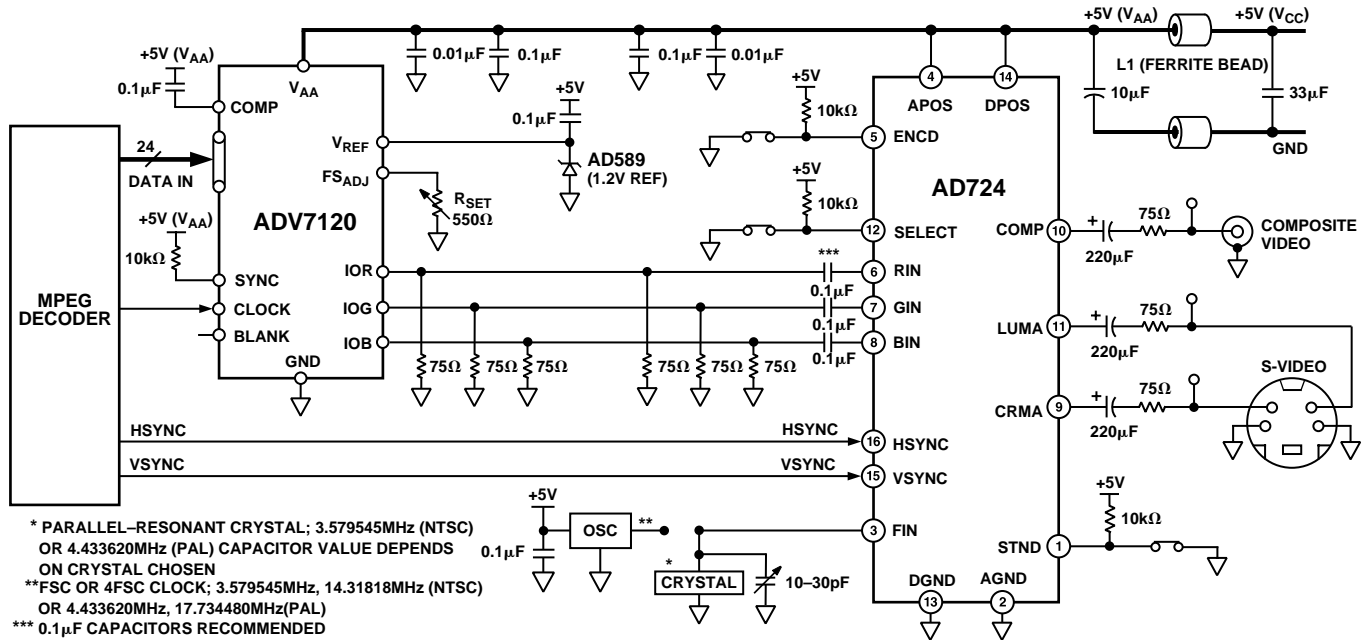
+5V ($V_{AA}$)
0.1$\mu$F
COMP
$V_{AA}$
0.01$\mu$F
0.1$\mu$F
0.1$\mu$F
0.01$\mu$F
+5V ($V_{AA}$)
+5V ($V_{CC}$)
L1 (FERRITE BEAD)
10$\mu$F
33$\mu$F
GND
4
APOS
14
DPOS
+5V
10k$\Omega$
5
ENCD
+5V
0.1$\mu$F
$V_{REF}$
$FS_{ADJ}$
AD589
(1.2V REF)
$R_{SET}$
550$\Omega$
24
DATA IN
ADV7120
+5V ($V_{AA}$)
10k$\Omega$
SYNC
CLOCK
BLANK
MPEG
DECODER
IOR
IOG
IOB
GND
75$\Omega$
75$\Omega$
75$\Omega$
75$\Omega$
75$\Omega$
75$\Omega$
AD724
+5V
10k$\Omega$
12
SELECT
***
6
RIN
0.1$\mu$F
7
GIN
0.1$\mu$F
8
BIN
0.1$\mu$F
COMP
10
+
75$\Omega$
220$\mu$F
COMPOSITE
VIDEO
LUMA
11
+
75$\Omega$
220$\mu$F
S-VIDEO
CRMA
9
+
75$\Omega$
220$\mu$F
HSYNC
HSYNC
16
HSYNC
VSYNC
VSYNC
15
VSYNC
+5V
0.1$\mu$F
OSC
**
*
CRYSTAL
10–30pF
3
FIN
+5V
10k$\Omega$
STND
1
DGND
13
AGND
2

* PARALLEL–RESONANT CRYSTAL; 3.579545MHz (NTSC) OR 4.433620MHz (PAL) CAPACITOR VALUE DEPENDS ON CRYSTAL CHOSEN
**FSC OR 4FSC CLOCK; 3.579545MHz, 14.31818MHz (NTSC) OR 4.433620MHz, 17.734480MHz(PAL)
*** 0.1$\mu$F CAPACITORS RECOMMENDED